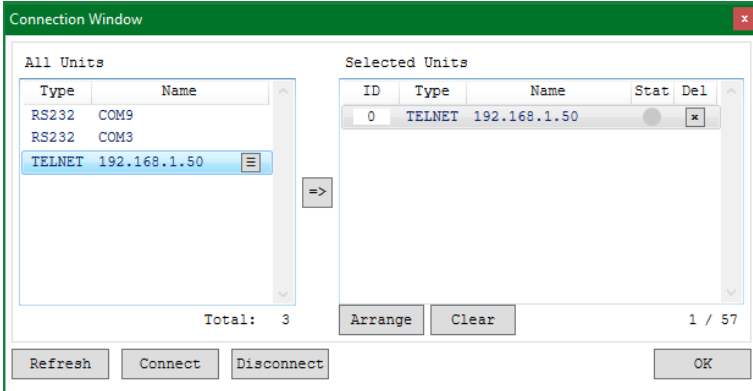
Connection Window

All Units

| Type | Name |
|---|---|
| RS232 | COM9 |
| RS232 | COM3 |
| TELNET | 192.168.1.50 |

Total: 3

=>

Selected Units

| ID | Type | Name | Stat | Del |
|---|---|---|---|---|
| 0 | TELNET | 192.168.1.50 | | × |

Arrange Clear 1 / 57

Refresh Connect Disconnect OK